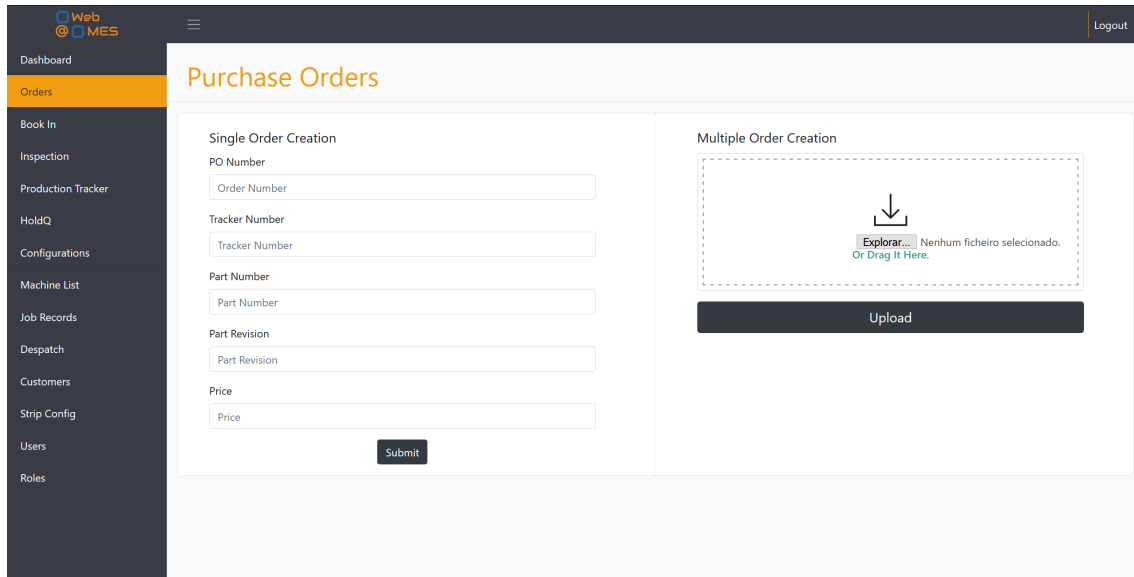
Web
@ MES

Logout

Dashboard
Orders
Book In
Inspection
Production Tracker
HoldQ
Configurations
Machine List
Job Records
Despatch
Customers
Strip Config
Users
Roles

Purchase Orders

Single Order Creation

PO Number
Order Number

Tracker Number
Tracker Number

Part Number
Part Number

Part Revision
Part Revision

Price
Price

Submit

Multiple Order Creation

Explorar... Nenhum ficheiro selecionado.
Or Drag It Here.

Upload